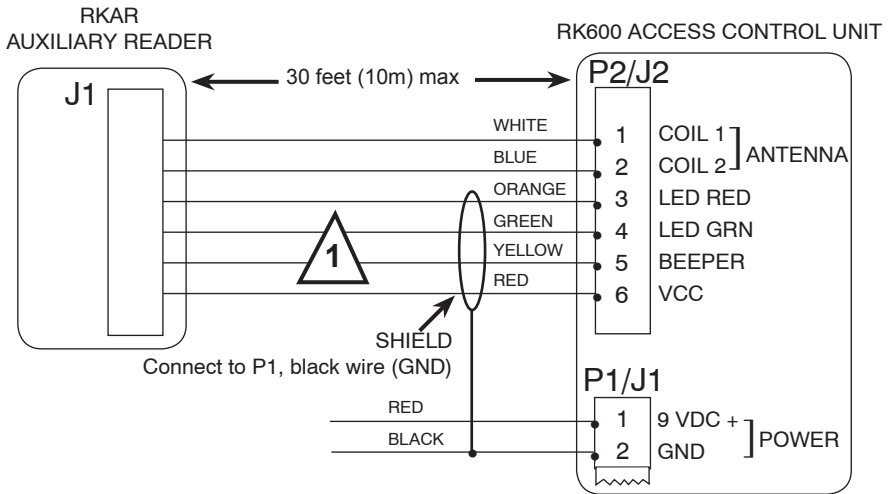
RKAR
AUXILIARY READER

RK600 ACCESS CONTROL UNIT

J1

30 feet (10m) max

P2/J2

WHITE
BLUE
ORANGE
GREEN
YELLOW
RED

1 COIL 1
2 COIL 2
ANTENNA
3 LED RED
4 LED GRN
5 BEEPER
6 VCC

1

SHIELD
Connect to P1, black wire (GND)

P1/J1

RED
BLACK

1 9 VDC +
2 GND
POWER